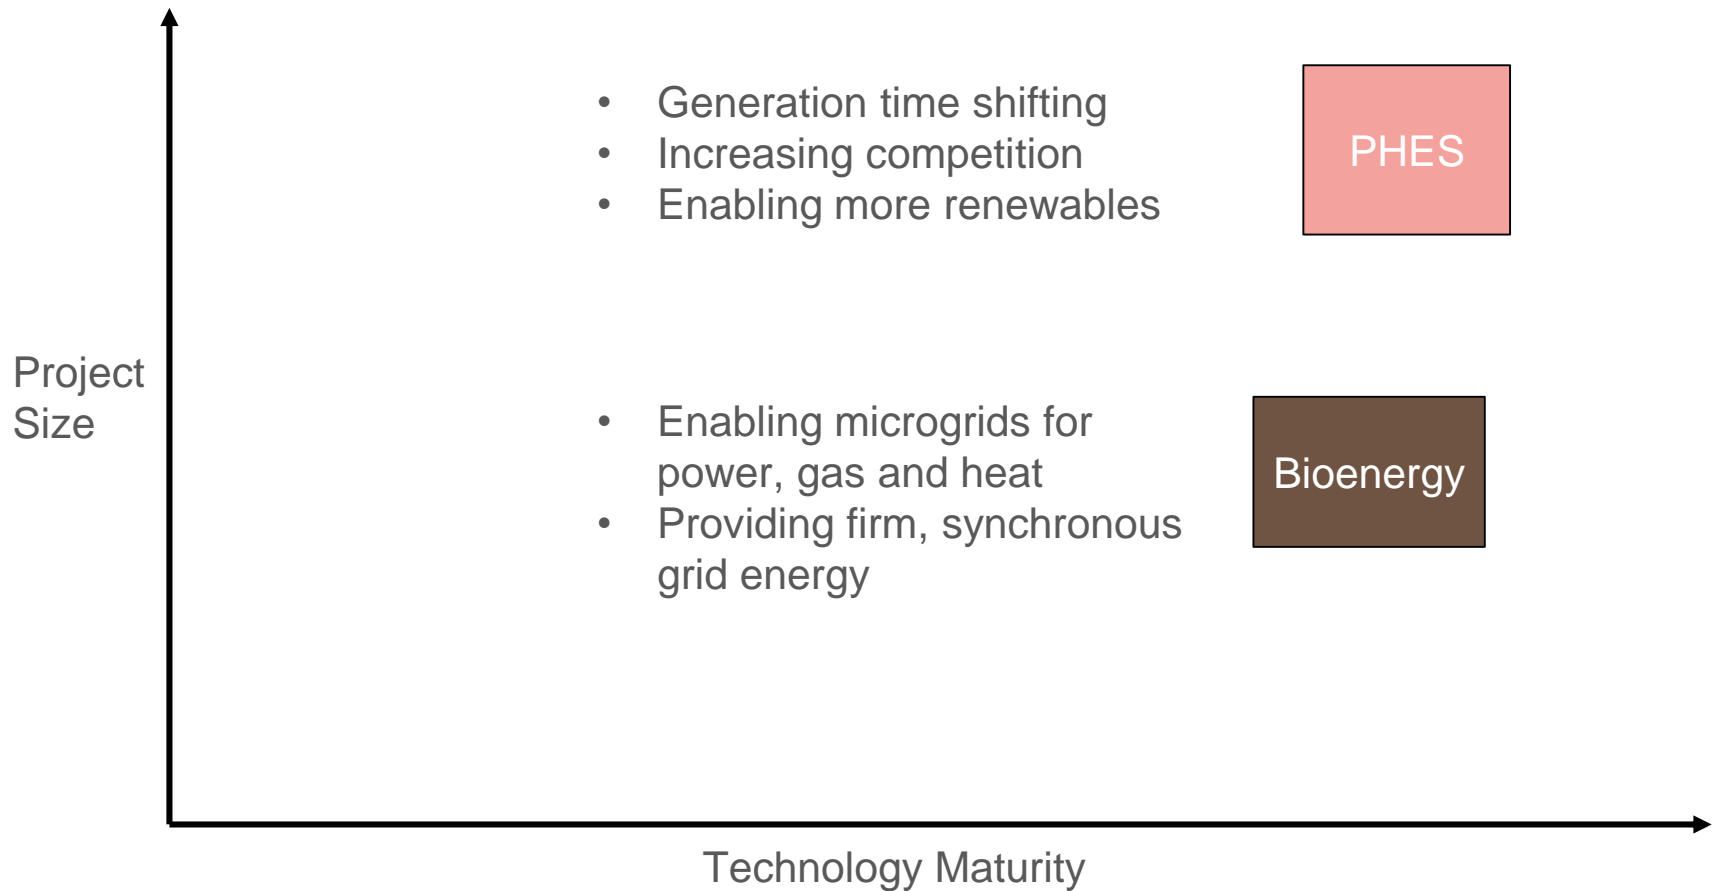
- Generation time shifting
- Increasing competition
- Enabling more renewables

PHES

Project Size

- Enabling microgrids for power, gas and heat
- Providing firm, synchronous grid energy

Bioenergy

Technology Maturity